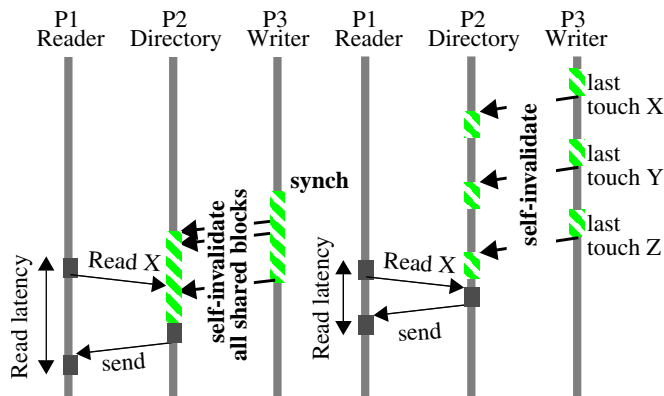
P1
Reader

P2
Directory

P3
Writer

P1
Reader

P2
Directory

P3
Writer

synch

self-invalidate all shared blocks

Read X

Read latency

send

last touch X

last touch Y

last touch Z

self-invalidate

Read X

Read latency

send